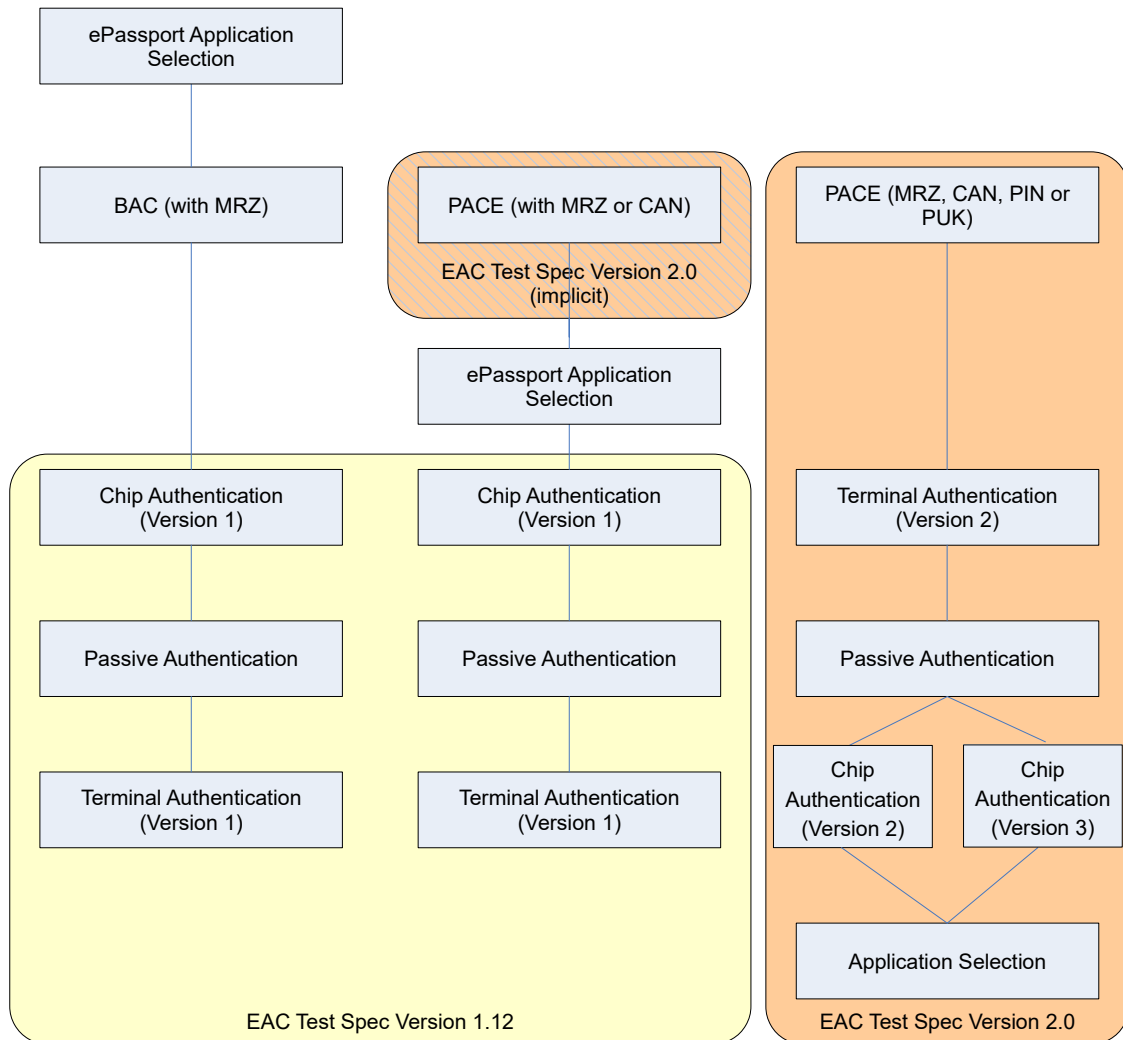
ePassport Application Selection

BAC (with MRZ)

PACE (with MRZ or CAN)

EAC Test Spec Version 2.0 (implicit)

ePassport Application Selection

Chip Authentication (Version 1)

Passive Authentication

Terminal Authentication (Version 1)

Chip Authentication (Version 1)

Passive Authentication

Terminal Authentication (Version 1)

EAC Test Spec Version 1.12

PACE (MRZ, CAN, PIN or PUK)

Terminal Authentication (Version 2)

Passive Authentication

Chip Authentication (Version 2)

Chip Authentication (Version 3)

Application Selection

EAC Test Spec Version 2.0